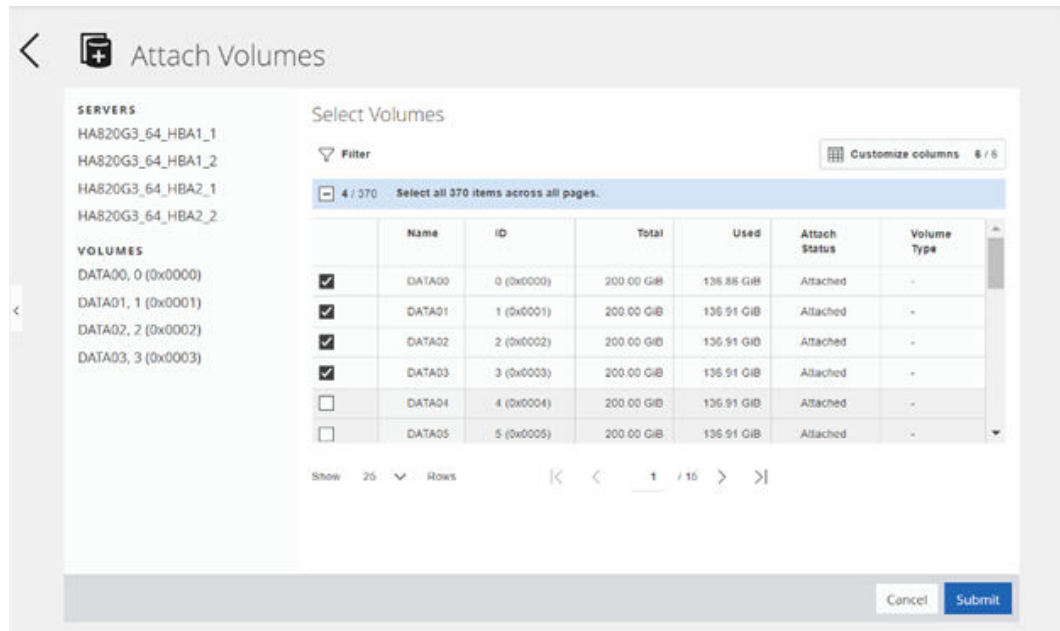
Attach Volumes

SERVERS
HA820G3_64_HBA1_1
HA820G3_64_HBA1_2
HA820G3_64_HBA2_1
HA820G3_64_HBA2_2

VOLUMES
DATA00, 0 (0x0000)
DATA01, 1 (0x0001)
DATA02, 2 (0x0002)
DATA03, 3 (0x0003)

Select Volumes

Filter

Customize columns 6 / 6

4 / 370 Select all 370 items across all pages.

| | Name | ID | Total | Used | Attach Status | Volume Type |
|---|---|---|---|---|---|---|
| ☑ | DATA00 | 0 (0x0000) | 200.00 GiB | 136.86 GiB | Attached | - |
| ☑ | DATA01 | 1 (0x0001) | 200.00 GiB | 136.91 GiB | Attached | - |
| ☑ | DATA02 | 2 (0x0002) | 200.00 GiB | 136.91 GiB | Attached | - |
| ☑ | DATA03 | 3 (0x0003) | 200.00 GiB | 136.91 GiB | Attached | - |
| ☐ | DATA04 | 4 (0x0004) | 200.00 GiB | 136.91 GiB | Attached | - |
| ☐ | DATA05 | 5 (0x0005) | 200.00 GiB | 136.91 GiB | Attached | - |

Show 25 Rows

1 / 15

Cancel Submit